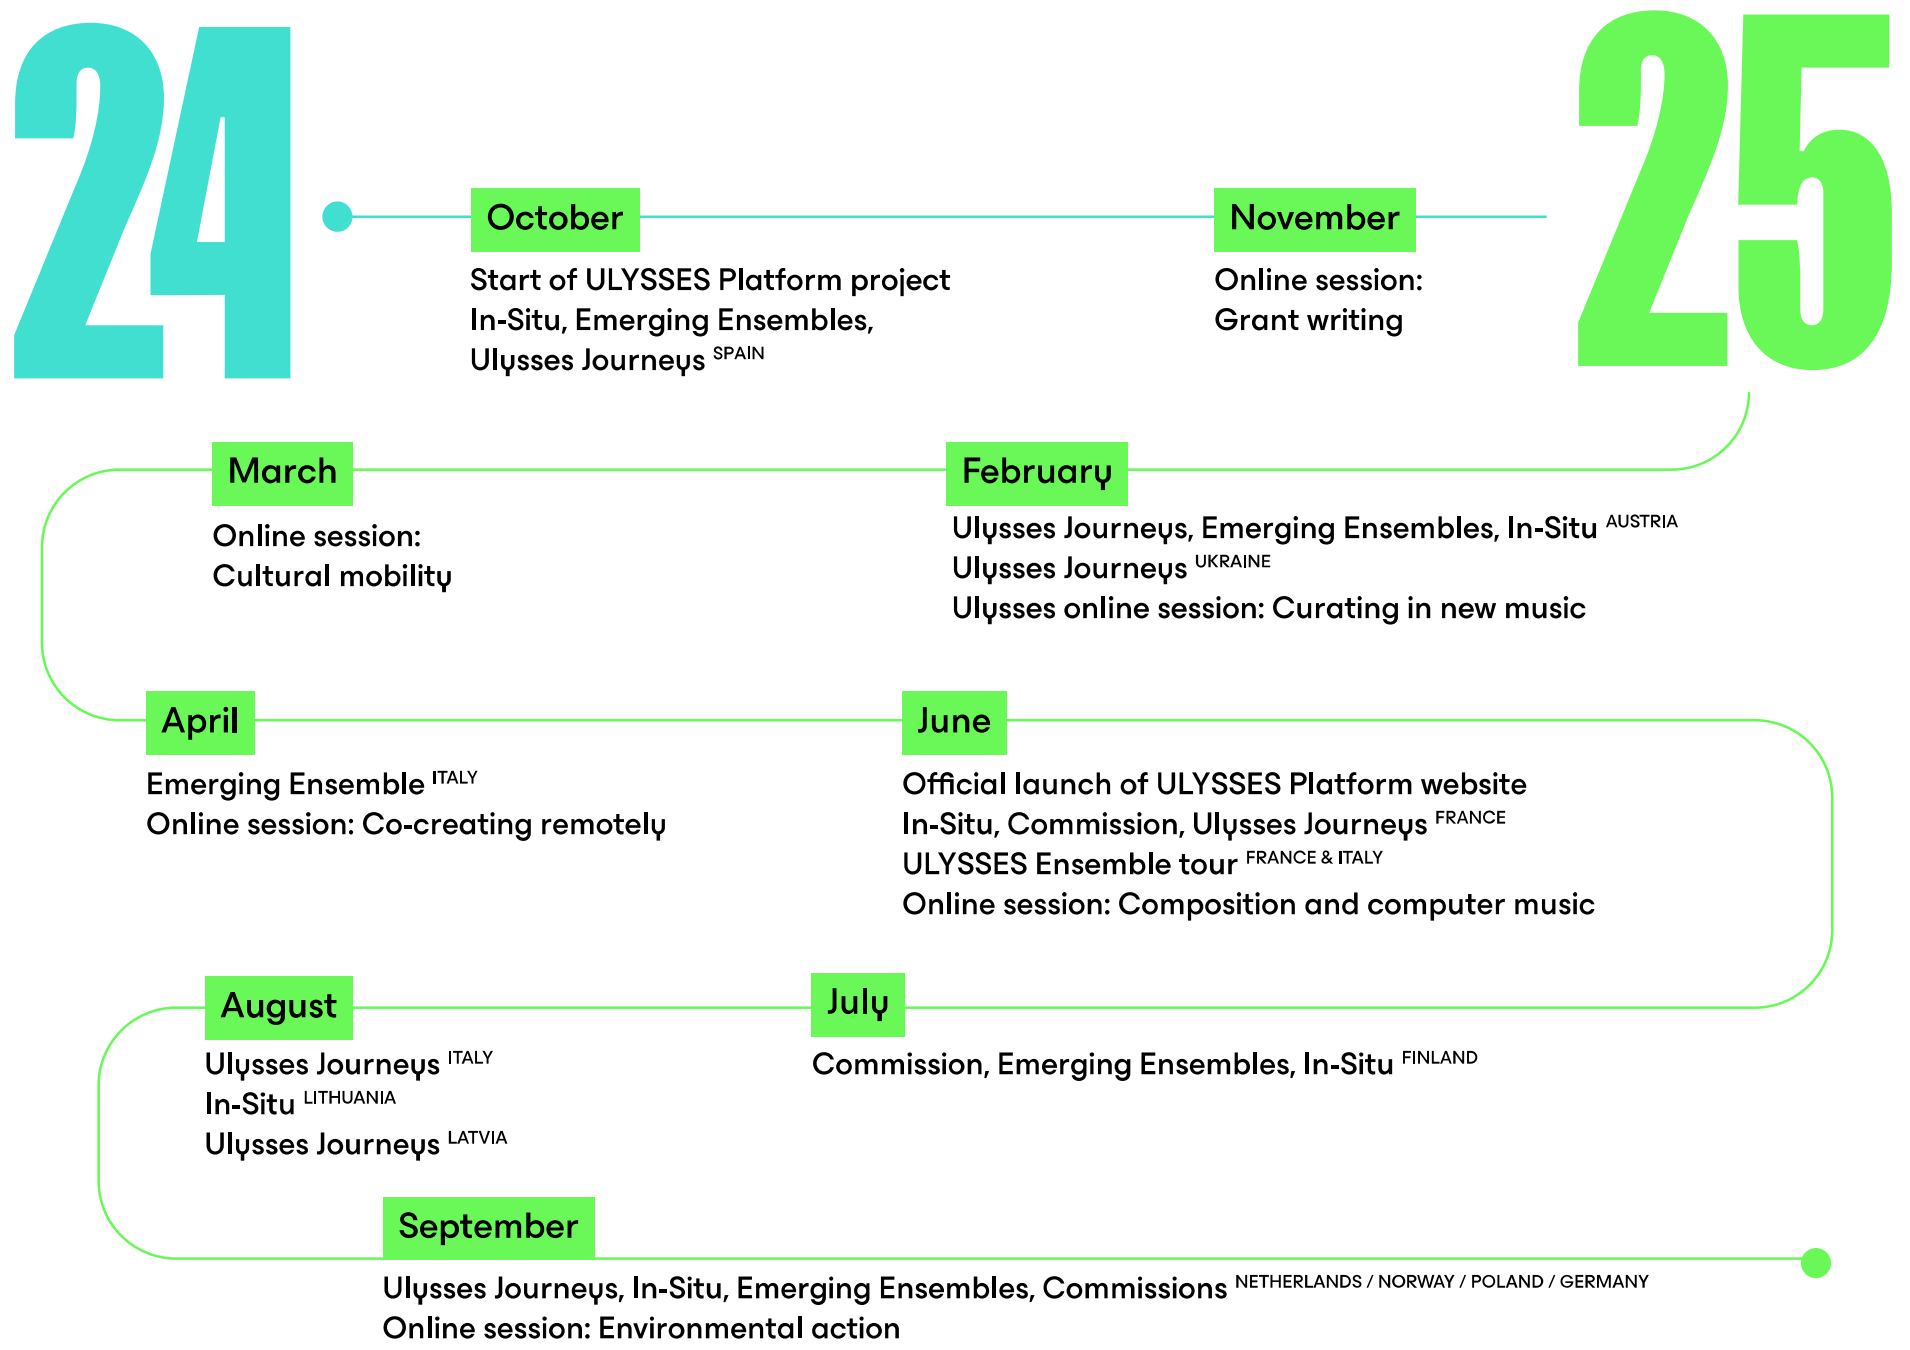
24

October
Start of ULYSSES Platform project
In-Situ, Emerging Ensembles,
Ulysses Journeys $^{SPAIN}$

November
Online session:
Grant writing

25

March
Online session:
Cultural mobility

February
Ulysses Journeys, Emerging Ensembles, In-Situ $^{AUSTRIA}$
Ulysses Journeys $^{UKRAINE}$
Ulysses online session: Curating in new music

April
Emerging Ensemble $^{ITALY}$
Online session: Co-creating remotely

June
Official launch of ULYSSES Platform website
In-Situ, Commission, Ulysses Journeys $^{FRANCE}$
ULYSSES Ensemble tour $^{FRANCE \& ITALY}$
Online session: Composition and computer music

August
Ulysses Journeys $^{ITALY}$
In-Situ $^{LITHUANIA}$
Ulysses Journeys $^{LATVIA}$

July
Commission, Emerging Ensembles, In-Situ $^{FINLAND}$

September
Ulysses Journeys, In-Situ, Emerging Ensembles, Commissions $^{NETHERLANDS / NORWAY / POLAND / GERMANY}$
Online session: Environmental action